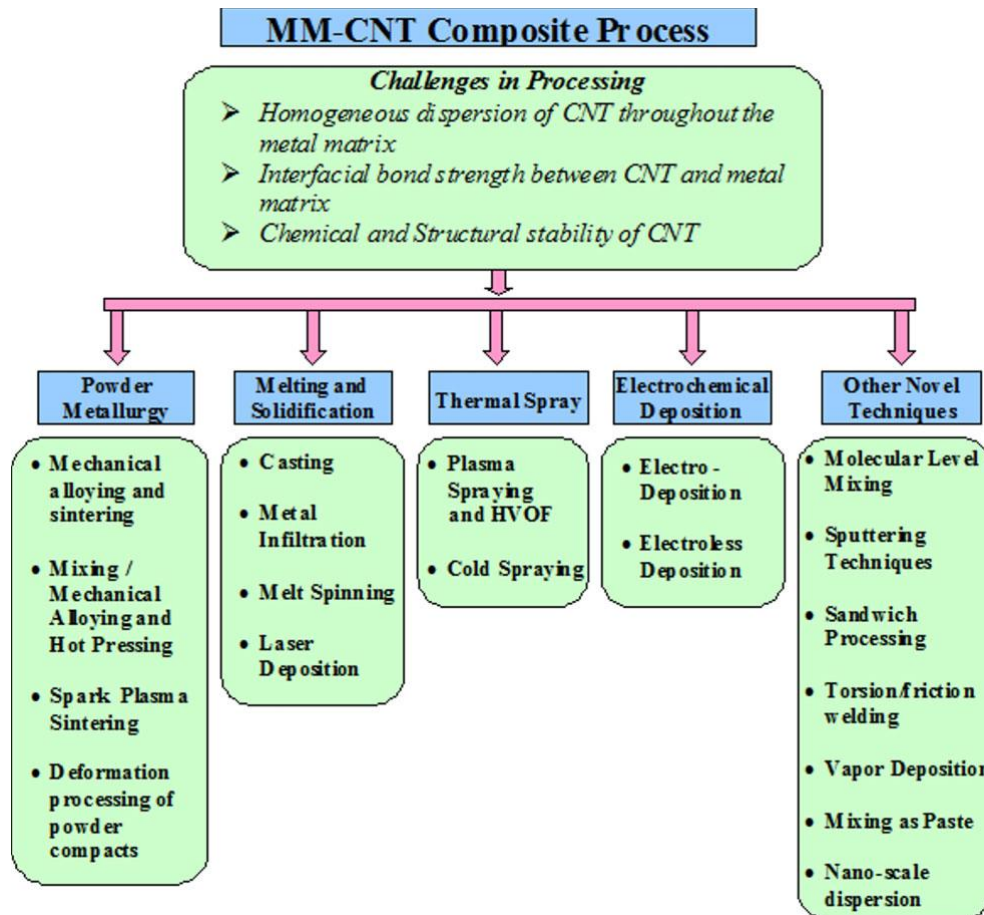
MM-CNT Composite Process

Challenges in Processing
➤ Homogeneous dispersion of CNT throughout the metal matrix
➤ Interfacial bond strength between CNT and metal matrix
➤ Chemical and Structural stability of CNT

Powder Metallurgy
• Mechanical alloying and sintering
• Mixing / Mechanical Alloying and Hot Pressing
• Spark Plasma Sintering
• Deformation processing of powder compacts

Melting and Solidification
• Casting
• Metal Infiltration
• Melt Spinning
• Laser Deposition

Thermal Spray
• Plasma Spraying and HVOF
• Cold Spraying

Electrochemical Deposition
• Electro-Deposition
• Electroless Deposition

Other Novel Techniques
• Molecular Level Mixing
• Sputtering Techniques
• Sandwich Processing
• Torsion/friction welding
• Vapor Depositio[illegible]
• Mixing as Paste
• Nano-scale dispersion